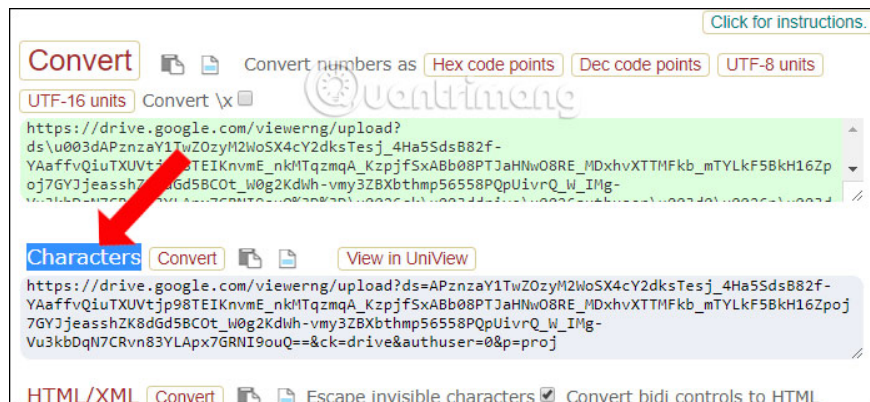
Click for instructions.

Convert Convert numbers as Hex code points Dec code points UTF-8 units

UTF-16 units Convert \x

https://drive.google.com/viewerng/upload?ds\u003dAPznzaY1TwZOzyM2WoSX4cY2dksTesj_4Ha5SdsB82f-YAaffvQiuTXUVtj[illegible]TEIKnvmE_nkMTqzmqA_KzpjfSxABb08PTJaHNwO8RE_MDxhvXTTMFkb_mTYLkF5BkH16Zpoj7GYJjeassh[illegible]Gd5BCOt_W0g2KdWh-vmy3ZBXbthmp56558PQpUivrQ_W_IMg-

Characters Convert View in UniView

https://drive.google.com/viewerng/upload?ds=APznzaY1TwZOzyM2WoSX4cY2dksTesj_4Ha5SdsB82f-YAaffvQiuTXUVtjp98TEIKnvmE_nkMTqzmqA_KzpjfSxABb08PTJaHNwO8RE_MDxhvXTTMFkb_mTYLkF5BkH16Zpoj7GYJjeasshZK8dGd5BCOt_W0g2KdWh-vmy3ZBXbthmp56558PQpUivrQ_W_IMg-Vu3kbDqN7CRvn83YLApx7GRNI9ouQ==&ck=drive&authuser=0&p=proj

HTML/XML Convert Escape invisible characters Convert bidi controls to HTML